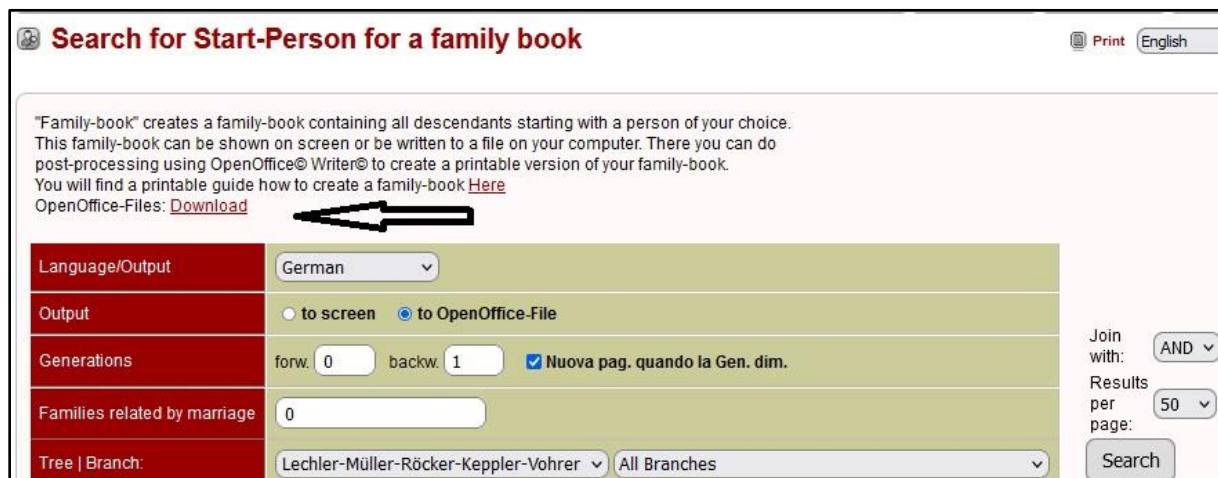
Search for Start-Person for a family book

Print English

"Family-book" creates a family-book containing all descendants starting with a person of your choice. This family-book can be shown on screen or be written to a file on your computer. There you can do post-processing using OpenOffice© Writer© to create a printable version of your family-book.
You will find a printable guide how to create a family-book Here
OpenOffice-Files: Download

| Language/Output | German |
|---|---|
| Output | to screen  to OpenOffice-File |
| Generations | forw. 0  backw. 1  Nuova pag. quando la Gen. dim. |
| Families related by marriage | 0 |
| Tree \| Branch: | Lechler-Müller-Röcker-Keppler-Vohrer  All Branches |

Join with: AND
Results per page: 50
Search